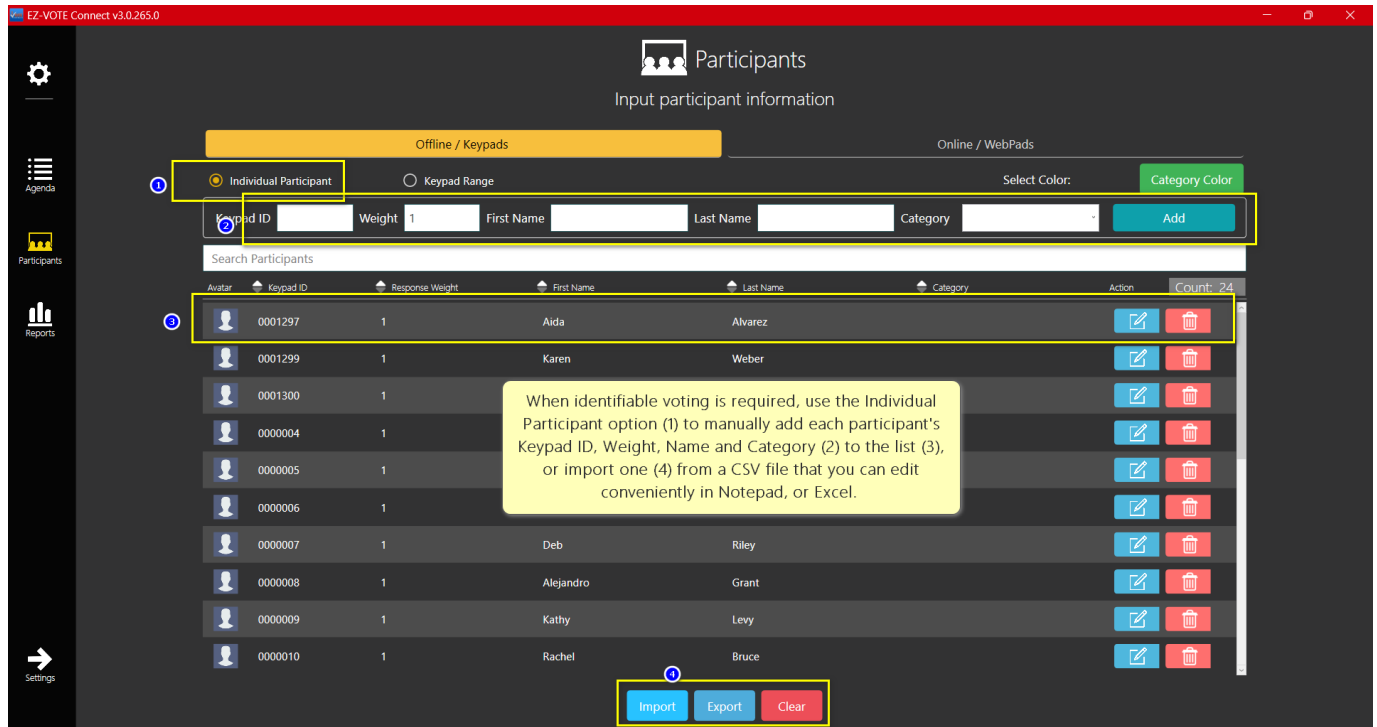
EZ-VOTE Connect v3.0.265.0

Agenda
Participants
Reports
Settings

Participants
Input participant information

Offline / Keypads
Online / WebPads

1
Individual Participant
Keypad Range
Select Color:
Category Color

Keypad ID
2
Weight 1
First Name
Last Name
Category
Add

Search Participants

| Avatar | Keypad ID | Response Weight | First Name | Last Name | Category | Action Count: 24 |
|---|---|---|---|---|---|---|
| | 0001297 | 1 | Aida | Alvarez | | |
| | 0001299 | 1 | Karen | Weber | | |
| | 0001300 | 1 | | | | |
| | 0000004 | 1 | | | | |
| | 0000005 | 1 | | | | |
| | 0000006 | 1 | | | | |
| | 0000007 | 1 | Deb | Riley | | |
| | 0000008 | 1 | Alejandro | Grant | | |
| | 0000009 | 1 | Kathy | Levy | | |
| | 0000010 | 1 | Rachel | Bruce | | |

3

When identifiable voting is required, use the Individual Participant option (1) to manually add each participant's Keypad ID, Weight, Name and Category (2) to the list (3), or import one (4) from a CSV file that you can edit conveniently in Notepad, or Excel.

4
Import
Export
Clear